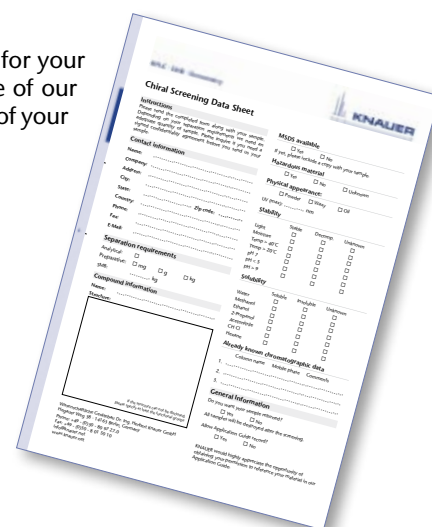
for your
e of our
of your

HPLC · SMB · Chemistry

KNAUER

Chiral Screening Data Sheet

Instructions

Contact information

Name:
Company:
Address:
City:
State:
Country:
Zip-code:
Phone:
Fax:
E-Mail:

Separation requirements

Analytical:
Preparative:
mg
g
kg
SMB:
kg

Compound information

Name:
Structure:

MSDS available
Yes
No

Hazardous material
Yes
No

Physical appearance:
Powder
Waxy
Oil
Unknown

UV (max):
nm

Stability

Light
Moisture
Temp = 40°C
Temp = 25°C
pH 7
pH < 5
pH > 9

Stable
Decomp.
Unknown

Solubility

Water
Methanol
Ethanol
2-Propanol
Acetonitrile
$CH_2Cl_2$
Heptane

Soluble
Insoluble
Unknown

Already known chromatographic data

Column name
Mobile phase
Comments
1.
2.
3.

General Information

Yes
No
Yes
No